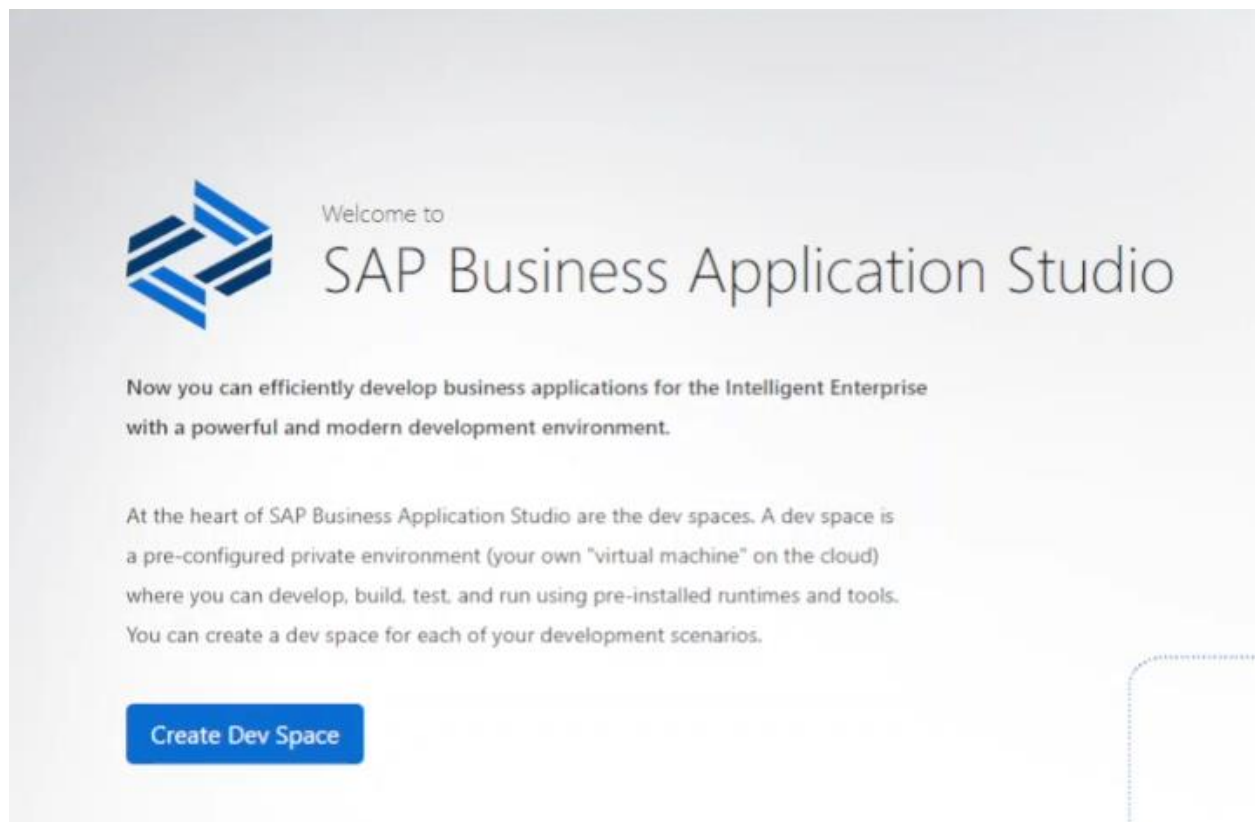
Welcome to
SAP Business Application Studio

Now you can efficiently develop business applications for the Intelligent Enterprise with a powerful and modern development environment.

At the heart of SAP Business Application Studio are the dev spaces. A dev space is a pre-configured private environment (your own "virtual machine" on the cloud) where you can develop, build, test, and run using pre-installed runtimes and tools. You can create a dev space for each of your development scenarios.

Create Dev Space